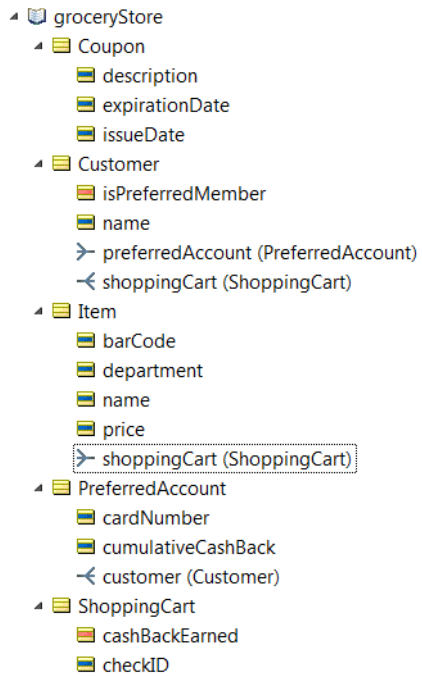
groceryStore
Coupon
description
expirationDate
issueDate
Customer
isPreferredMember
name
preferredAccount (PreferredAccount)
shoppingCart (ShoppingCart)
Item
barCode
department
name
price
shoppingCart (ShoppingCart)
PreferredAccount
cardNumber
cumulativeCashBack
customer (Customer)
ShoppingCart
cashBackEarned
checkID